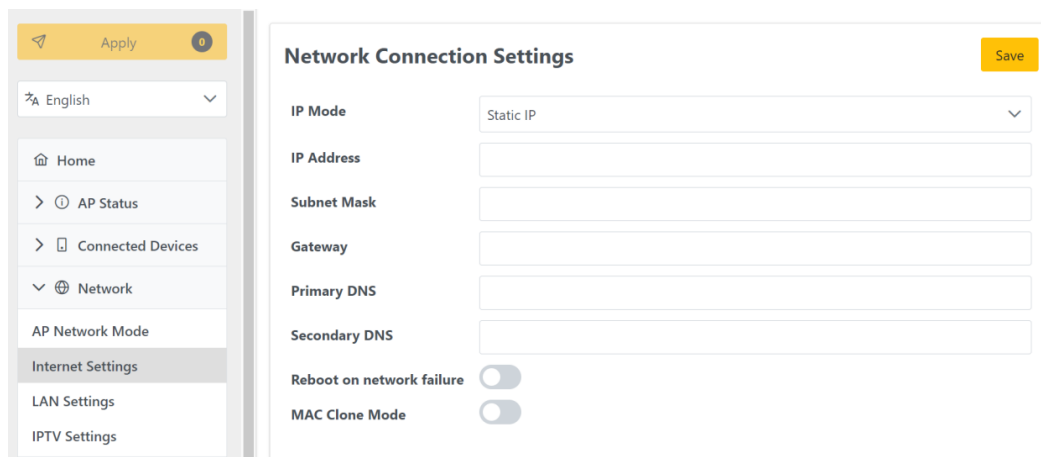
Apply 0

English

Home

AP Status

Connected Devices

Network

AP Network Mode

Internet Settings

LAN Settings

IPTV Settings

Network Connection Settings

Save

IP Mode
Static IP

IP Address

Subnet Mask

Gateway

Primary DNS

Secondary DNS

Reboot on network failure

MAC Clone Mode